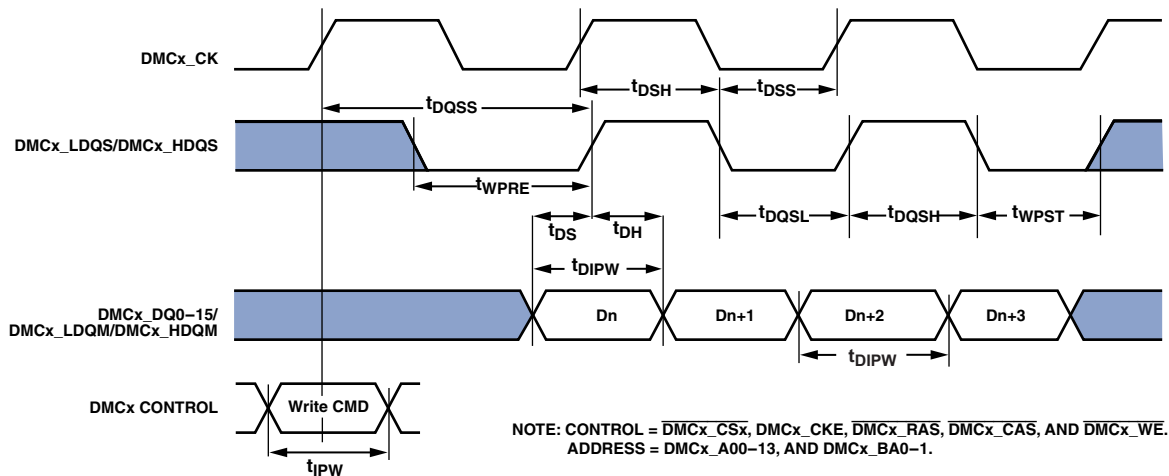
DMCx_CK

$t_{DSH}$ $t_{DSS}$

$t_{DQSS}$

DMCx_LDQS/DMCx_HDQS

$t_{WPRE}$

$t_{DS}$ $t_{DH}$

$t_{DQSL}$ $t_{DQSH}$ $t_{WPST}$

$t_{DIPW}$

DMCx_DQ0–15/ DMCx_LDQM/DMCx_HDQM

Dn Dn+1 Dn+2 Dn+3

$t_{DIPW}$

DMCx CONTROL

Write CMD

$t_{IPW}$

NOTE: CONTROL = $\overline{\text{DMCx\_CSx}}$, DMCx_CKE, $\overline{\text{DMCx\_RAS}}$, $\overline{\text{DMCx\_CAS}}$, AND $\overline{\text{DMCx\_WE}}$.
ADDRESS = DMCx_A00–13, AND DMCx_BA0–1.